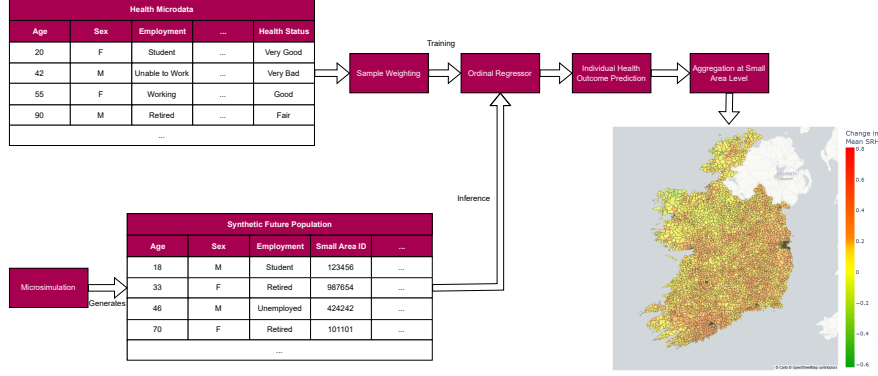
Health Microdata

| Age | Sex | Employment | ... | Health Status |
|---|---|---|---|---|
| 20 | F | Student | ... | Very Good |
| 42 | M | Unable to Work | ... | Very Bad |
| 55 | F | Working | ... | Good |
| 90 | M | Retired | ... | Fair |
| | | ... | | |

Training

Sample Weighting

Ordinal Regressor

Individual Health Outcome Prediction

Aggregation at Small Area Level

Inference

Synthetic Future Population

| Age | Sex | Employment | Small Area ID | ... |
|---|---|---|---|---|
| 18 | M | Student | 123456 | ... |
| 33 | F | Retired | 987654 | ... |
| 46 | M | Unemployed | 424242 | ... |
| 70 | F | Retired | 101101 | ... |
| | | ... | | |

Microsimulation

Generates

Change in Mean SRH

0.8
0.6
0.4
0.2
0
−0.2
−0.4
−0.6

© Carto © OpenStreetMap contributors